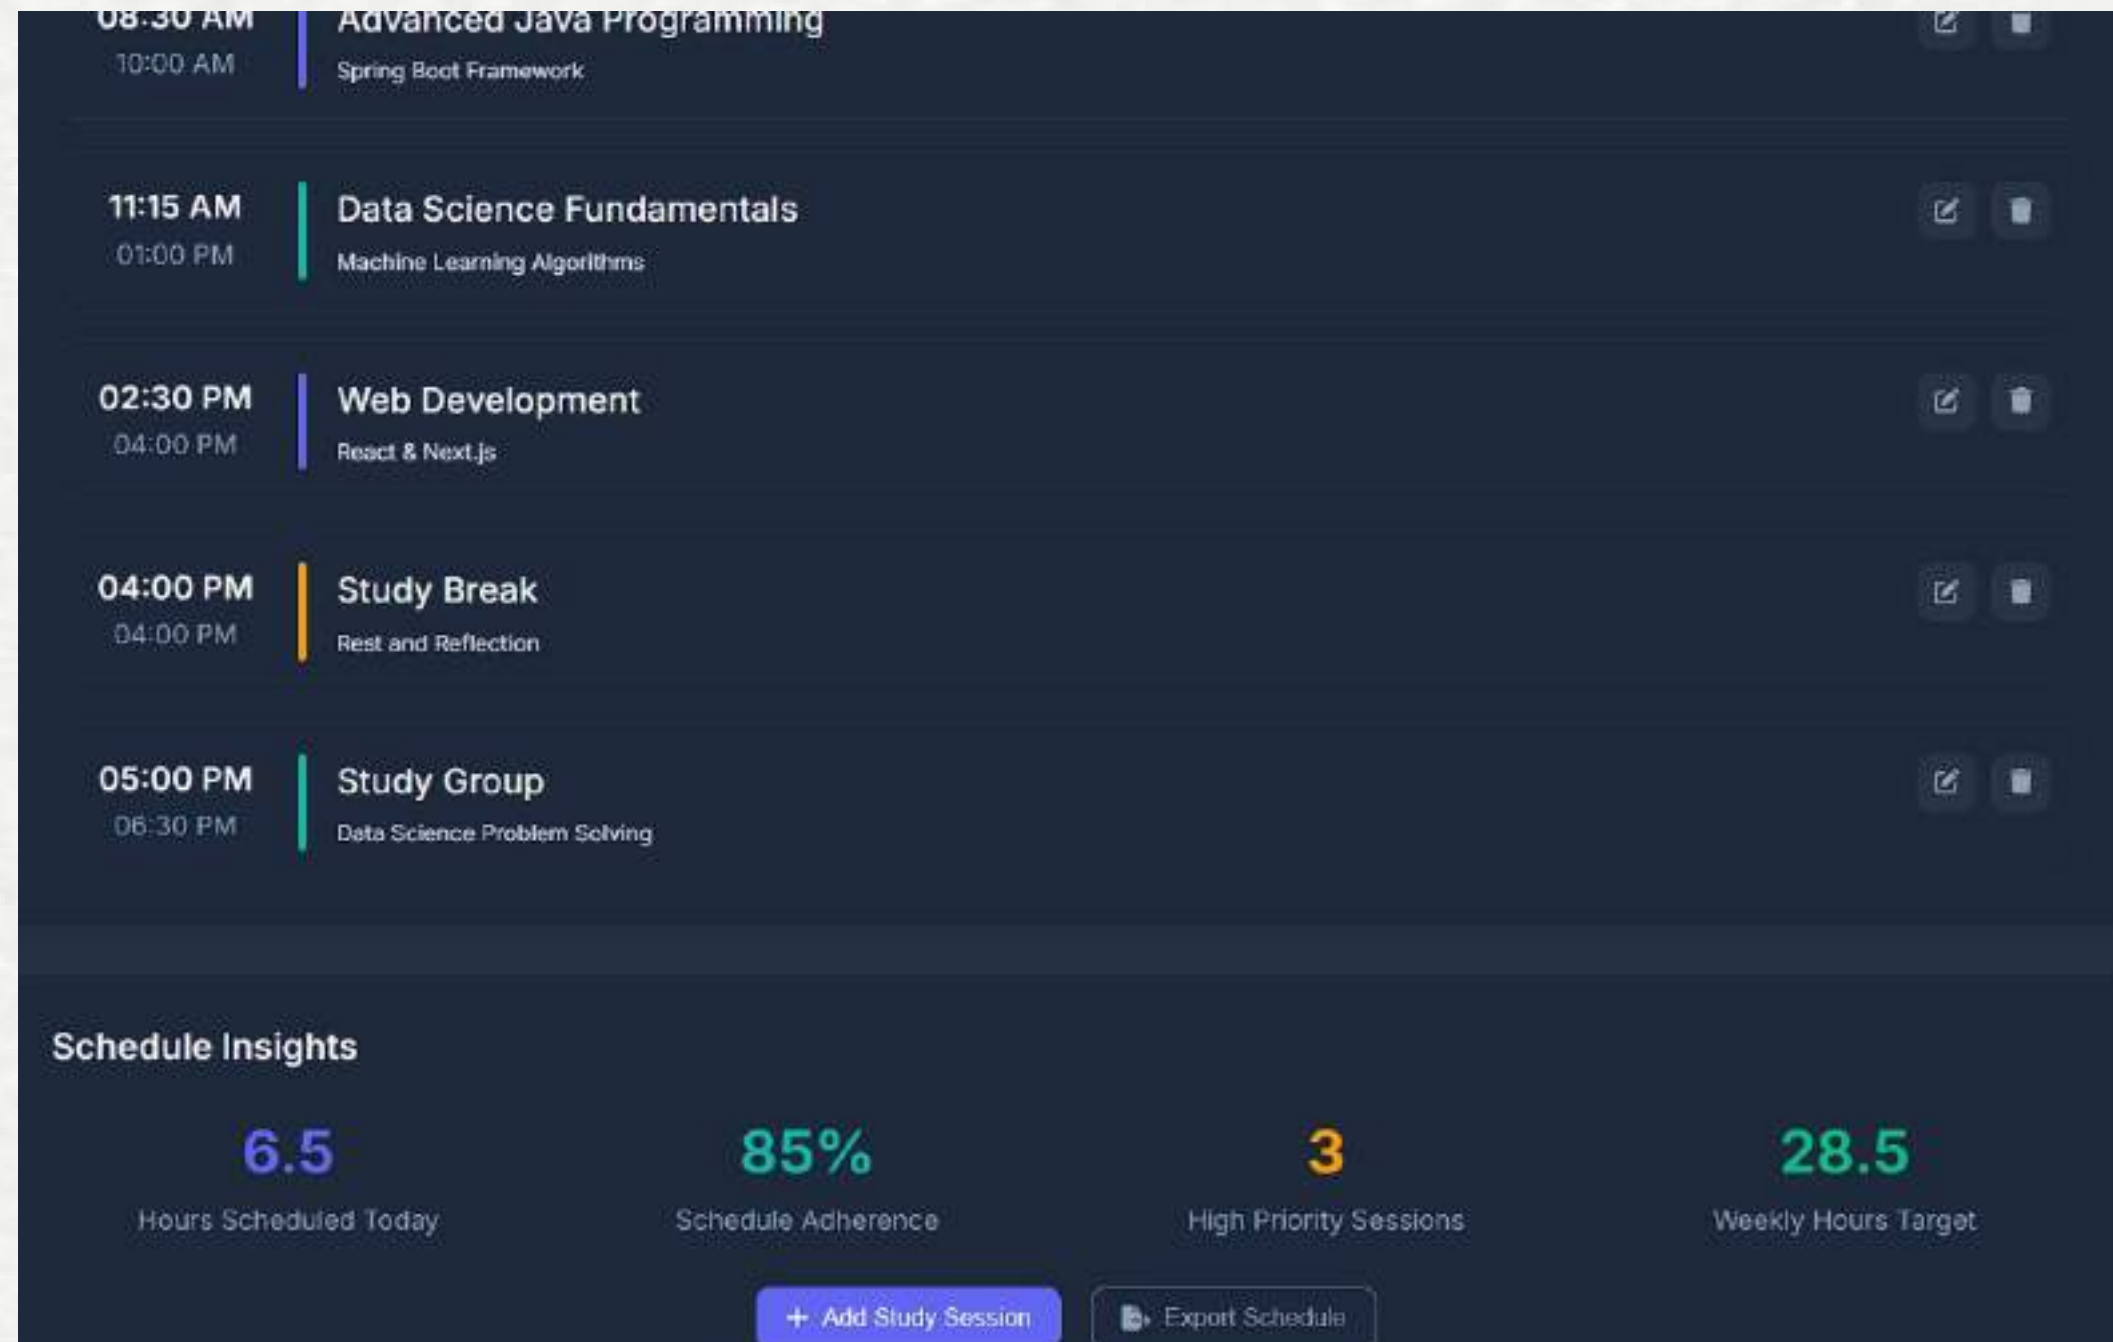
08:30 AM
10:00 AM
Advanced Java Programming
Spring Boot Framework

11:15 AM
01:00 PM
Data Science Fundamentals
Machine Learning Algorithms

02:30 PM
04:00 PM
Web Development
React & Next.js

04:00 PM
04:00 PM
Study Break
Rest and Reflection

05:00 PM
06:30 PM
Study Group
Data Science Problem Solving

Schedule Insights

6.5
Hours Scheduled Today

85%
Schedule Adherence

3
High Priority Sessions

28.5
Weekly Hours Target

+ Add Study Session
Export Schedule